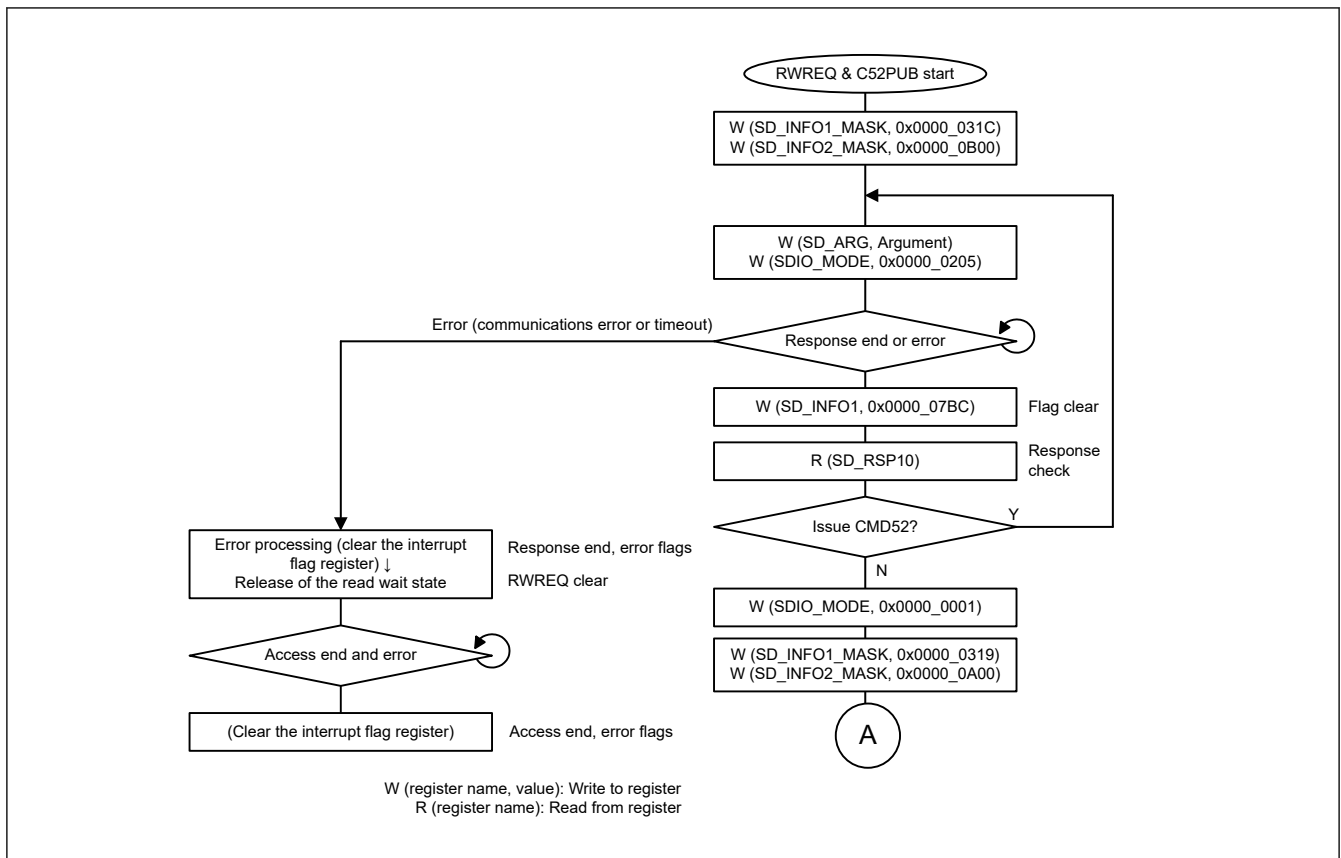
RWREQ & C52PUB start

W (SD_INFO1_MASK, 0x0000_031C)
W (SD_INFO2_MASK, 0x0000_0B00)

W (SD_ARG, Argument)
W (SDIO_MODE, 0x0000_0205)

Error (communications error or timeout)

Response end or error

W (SD_INFO1, 0x0000_07BC)

Flag clear

R (SD_RSP10)

Response check

Issue CMD52?

Y

N

Error processing (clear the interrupt flag register) ↓
Release of the read wait state

Response end, error flags

RWREQ clear

W (SDIO_MODE, 0x0000_0001)

Access end and error

W (SD_INFO1_MASK, 0x0000_0319)
W (SD_INFO2_MASK, 0x0000_0A00)

(Clear the interrupt flag register)

Access end, error flags

A

W (register name, value): Write to register
R (register name): Read from register